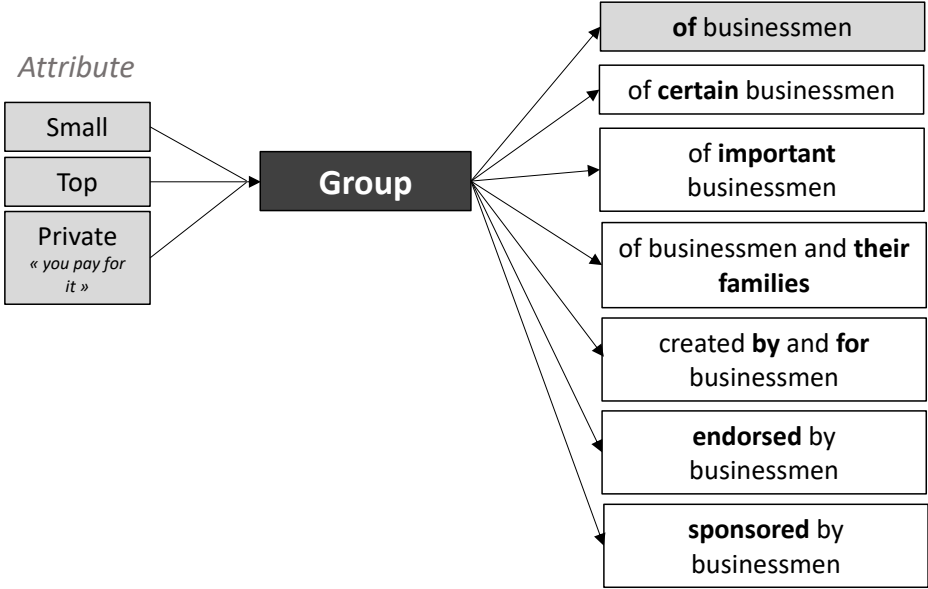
Attribute

Small

Top

Private
« you pay for it »

Group

of businessmen

of certain businessmen

of important businessmen

of businessmen and their families

created by and for businessmen

endorsed by businessmen

sponsored by businessmen